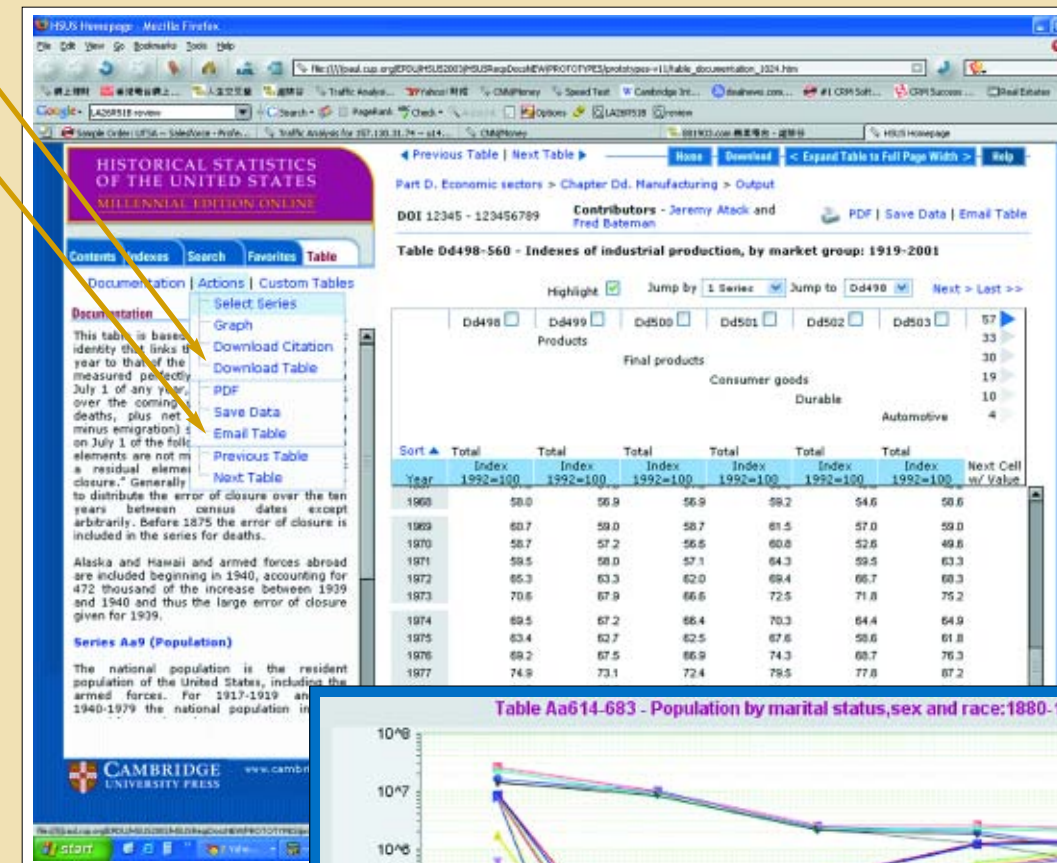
HSUS Homepage - Mozilla Firefox

File Edit View Go Bookmarks Tools Help

HSUS Homepage

HISTORICAL STATISTICS OF THE UNITED STATES
MILLENNIAL EDITION ONLINE

Contents Indexes Search Favorites Table

Documentation | Actions | Custom Tables

Select Series
Graph
Download Citation
Download Table
PDF
Save Data
Email Table
Previous Table
Next Table

Documentation

This table is based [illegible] identity that links t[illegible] year to that of the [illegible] measured pe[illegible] July 1 of any year, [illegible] over the coming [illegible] deaths, plus net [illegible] minus emigration) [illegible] on July 1 of the follo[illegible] elements are not m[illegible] a residual elemen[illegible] closure." Generally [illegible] to distribute the error of closure over the ten years between census dates except arbitrarily. Before 1875 the error of closure is included in the series for deaths.

Alaska and Hawaii and armed forces abroad are included beginning in 1940, accounting for 472 thousand of the increase between 1939 and 1940 and thus the large error of closure given for 1939.

Series Aa9 (Population)

The national population is the resident population of the United States, including the armed forces. For 1917-1919 an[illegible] 1940-1979 the national population in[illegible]

CAMBRIDGE UNIVERSITY PRESS www.cambr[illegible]

◄ Previous Table | Next Table ►  Home  Download  < Expand Table to Full Page Width >  Help

Part D. Economic sectors > Chapter Dd. Manufacturing > Output

DOI 12345 - 123456789  Contributors - Jeremy Atack and Fred Bateman  PDF | Save Data | Email Table

Table Dd498-560 - Indexes of industrial production, by market group: 1919-2001

Highlight  Jump by 1 Series  Jump to Dd498  Next > Last >>

Dd498 Dd499 Dd500 Dd501 Dd502 Dd503 57
Products 33
Final products 30
Consumer goods 19
Durable 10
Automotive 4

| Sort ▲ Year | Total Index 1992=100 | Total Index 1992=100 | Total Index 1992=100 | Total Index 1992=100 | Total Index 1992=100 | Total Index 1992=100 | Next Cell w/ Value |
|---|---|---|---|---|---|---|---|
| 1968 | 58.0 | 56.9 | 56.9 | 59.2 | 54.6 | 58.6 | |
| 1969 | 60.7 | 59.0 | 58.7 | 61.5 | 57.0 | 59.0 | |
| 1970 | 58.7 | 57.2 | 56.6 | 60.8 | 52.6 | 49.6 | |
| 1971 | 59.5 | 58.0 | 57.1 | 64.3 | 59.5 | 63.3 | |
| 1972 | 65.3 | 63.3 | 62.0 | 69.4 | 66.7 | 68.3 | |
| 1973 | 70.6 | 67.9 | 66.6 | 72.5 | 71.8 | 75.2 | |
| 1974 | 69.5 | 67.2 | 66.4 | 70.3 | 64.4 | 64.9 | |
| 1975 | 63.4 | 62.7 | 62.5 | 67.6 | 58.6 | 61.8 | |
| 1976 | 69.2 | 67.5 | 66.9 | 74.3 | 68.7 | 76.3 | |
| 1977 | 74.9 | 73.1 | 72.4 | 79.5 | 77.8 | 87.2 | |

Table Aa614-683 - Population by marital status,sex and race:1880-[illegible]

10^8
10^7
10^6

start